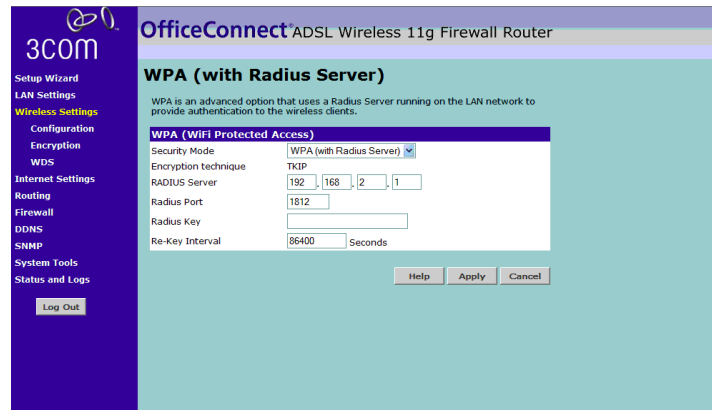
3com

OfficeConnect® ADSL Wireless 11g Firewall Router

Setup Wizard
LAN Settings
Wireless Settings
Configuration
Encryption
WDS
Internet Settings
Routing
Firewall
DDNS
SNMP
System Tools
Status and Logs

Log Out

WPA (with Radius Server)

WPA is an advanced option that uses a Radius Server running on the LAN network to provide authentication to the wireless clients.

WPA (WiFi Protected Access)

| | |
|---|---|
| Security Mode | WPA (with Radius Server) |
| Encryption technique | TKIP |
| RADIUS Server | 192 . 168 . 2 . 1 |
| Radius Port | 1812 |
| Radius Key | |
| Re-Key Interval | 86400 Seconds |

Help Apply Cancel